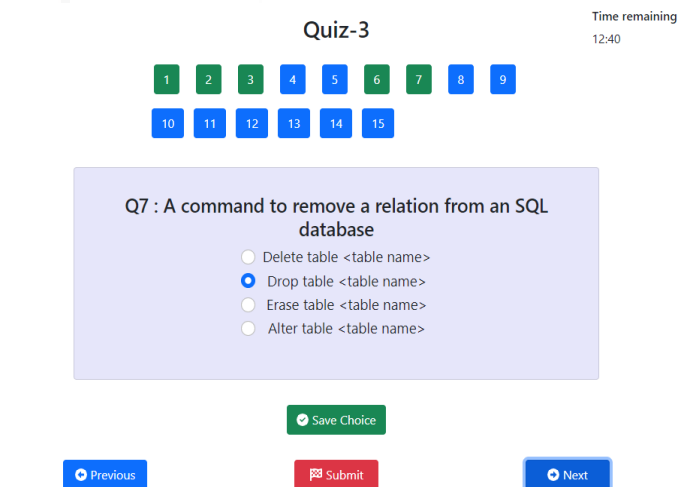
Quiz-3

Time remaining
12:40

1 2 3 4 5 6 7 8 9
10 11 12 13 14 15

Q7 : A command to remove a relation from an SQL database

Delete table <table name>
Drop table <table name>
Erase table <table name>
Alter table <table name>

Save Choice

Previous
Submit
Next